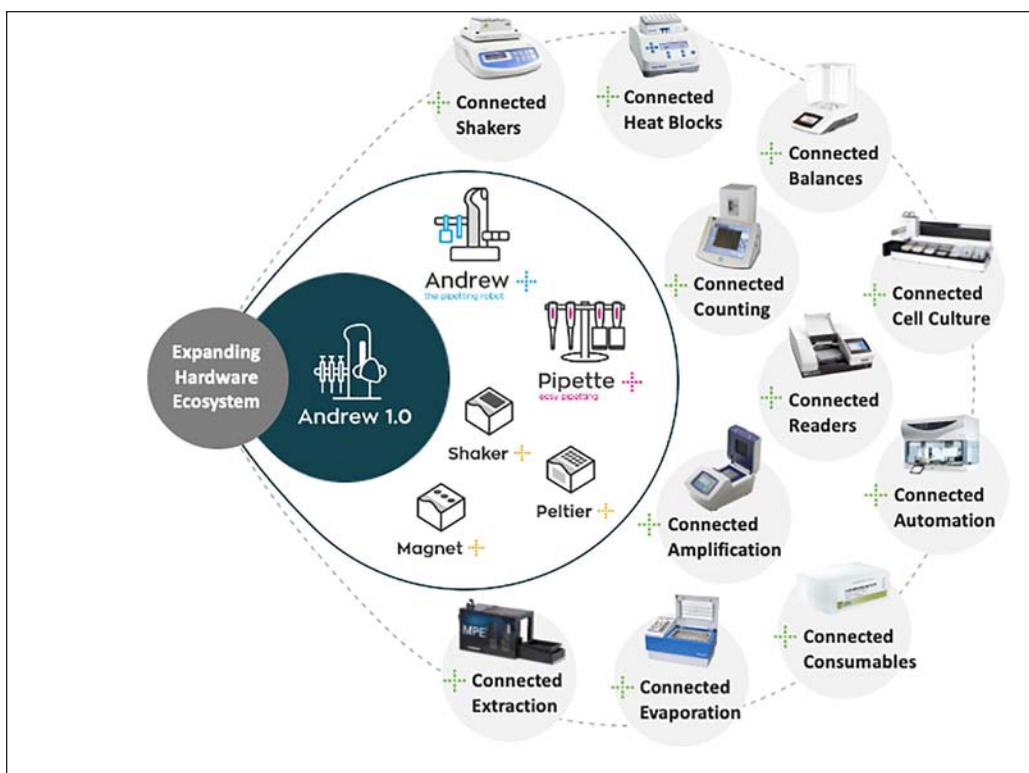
Connected Shakers

Connected Heat Blocks

Connected Balances

Connected Counting

Connected Cell Culture

Connected Readers

Connected Automation

Connected Amplification

Connected Consumables

Connected Evaporation

Connected Extraction

MPE

Expanding Hardware Ecosystem

Andrew 1.0

Andrew
the pipetting robot

Pipette
easy pipetting

Shaker

Peltier

Magnet